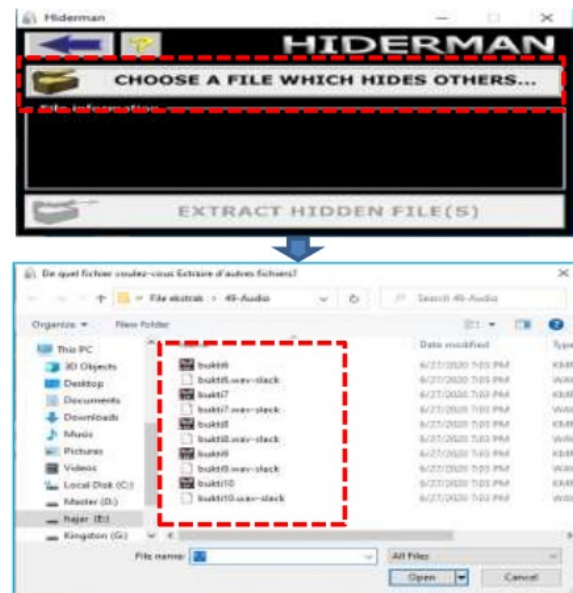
Hiderman

HIDERMAN

CHOOSE A FILE WHICH HIDES OTHERS...

File information

EXTRACT HIDDEN FILE(S)

De quel fichier voulez-vous Extraire d'autres fichiers?

File ekstrak > 49-Audio

Search 49-Audio

Organize ▾ New folder

Date modified

Type

This PC

3D Objects

Desktop

Documents

Downloads

Music

Pictures

Videos

Local Disk (C:)

Master (D:)

hajar (E:)

Kingston (G:)

| | | |
|---|---|---|
| bukti6 | 6/27/2020 7:03 PM | KMP |
| bukti6.wav-slack | 6/27/2020 7:03 PM | WAV |
| bukti7 | 6/27/2020 7:03 PM | KMP |
| bukti7.wav-slack | 6/27/2020 7:03 PM | WAV |
| bukti8 | 6/27/2020 7:03 PM | KMP |
| bukti8.wav-slack | 6/27/2020 7:03 PM | WAV |
| bukti9 | 6/27/2020 7:03 PM | KMP |
| bukti9.wav-slack | 6/27/2020 7:03 PM | WAV |
| bukti10 | 6/27/2020 7:03 PM | KMP |
| bukti10.wav-slack | 6/27/2020 7:03 PM | WAV |

File name:

All Files

Open

Cancel